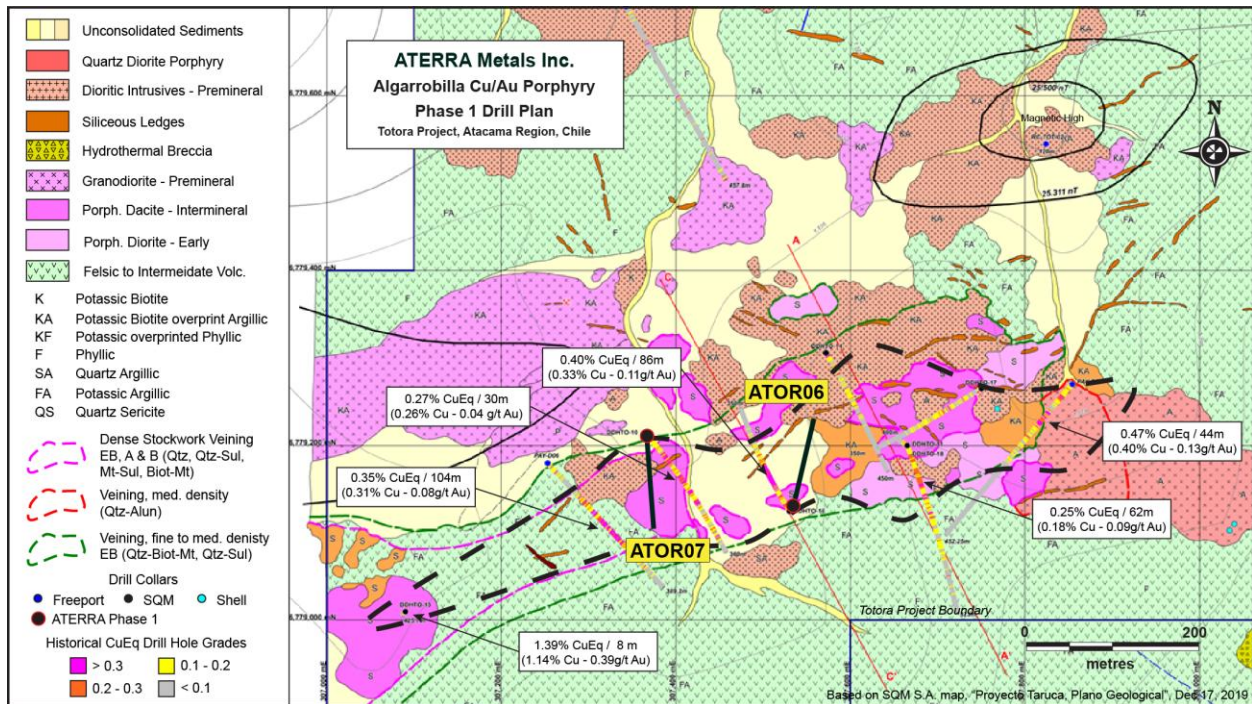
Unconsolidated Sediments
Quartz Diorite Porphyry
Dioritic Intrusives - Premineral
Siliceous Ledges
Hydrothermal Breccia
Granodiorite - Premineral
Porph. Dacite - Intermineral
Porph. Diorite - Early
Felsic to Intermeidate Volc.

K Potassic Biotite
KA Potassic Biotite overprint Argillic
KF Potassic overprinted Phyllic
F Phyllic
SA Quartz Argillic
FA Potassic Argillic
QS Quartz Sericite

Dense Stockwork Veining EB, A & B (Qtz, Qtz-Sul, Mt-Sul, Biot-Mt)
Veining, med. density (Qtz-Alun)
Veining, fine to med. denisty EB (Qtz-Biot-Mt, Qtz-Sul)

Drill Collars
Freeport SQM Shell
ATERRA Phase 1

Historical CuEq Drill Hole Grades
> 0.3
0.1 - 0.2
0.2 - 0.3
< 0.1

ATERRA Metals Inc.
Algarrobilla Cu/Au Porphyry
Phase 1 Drill Plan
Totora Project, Atacama Region, Chile

N

Magnetic High
25,500 nT
25,311 nT

6,779,600 mN
6,779,400 mN
6,779,200 mN
6,779,000 mN

A
C
A'
C'

0.40% CuEq / 86m
(0.33% Cu - 0.11g/t Au)

0.27% CuEq / 30m
(0.26% Cu - 0.04 g/t Au)

ATOR06

0.35% CuEq / 104m
(0.31% Cu - 0.08g/t Au)

ATOR07

0.47% CuEq / 44m
(0.40% Cu - 0.13g/t Au)

0.25% CuEq / 62m
(0.18% Cu - 0.09g/t Au)

1.39% CuEq / 8 m
(1.14% Cu - 0.39g/t Au)

Totora Project Boundary

0 200
metres

Based on SQM S.A. map, "Proyecto Taruca, Plano Geological", Dec 17, 2019